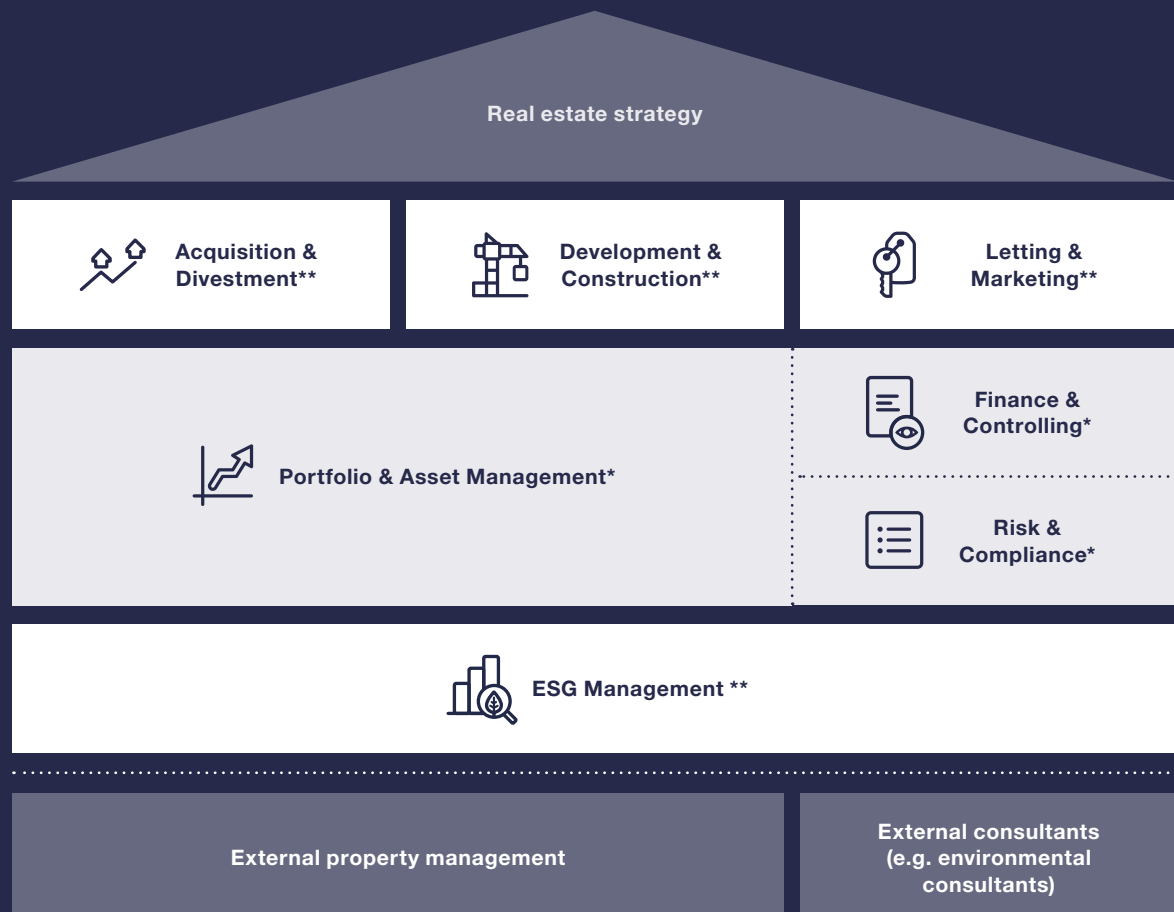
Real estate strategy

Acquisition & Divestment**

Development & Construction**

Letting & Marketing**

Portfolio & Asset Management*

Finance & Controlling*

Risk & Compliance*

ESG Management **

External property management

External consultants (e.g. environmental consultants)